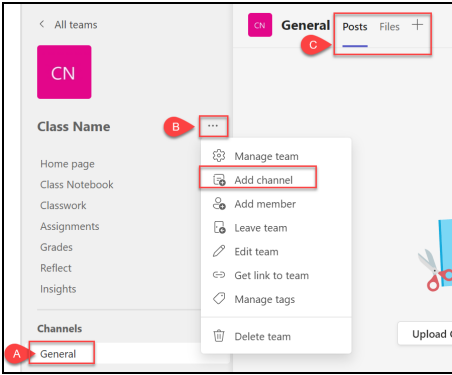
< All teams

CN

Class Name

B

···

Home page
Class Notebook
Classwork
Assignments
Grades
Reflect
Insights

Channels

A

General

CN

General

C

Posts

Files

+

Manage team
Add channel
Add member
Leave team
Edit team
Get link to team
Manage tags
Delete team

Upload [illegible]